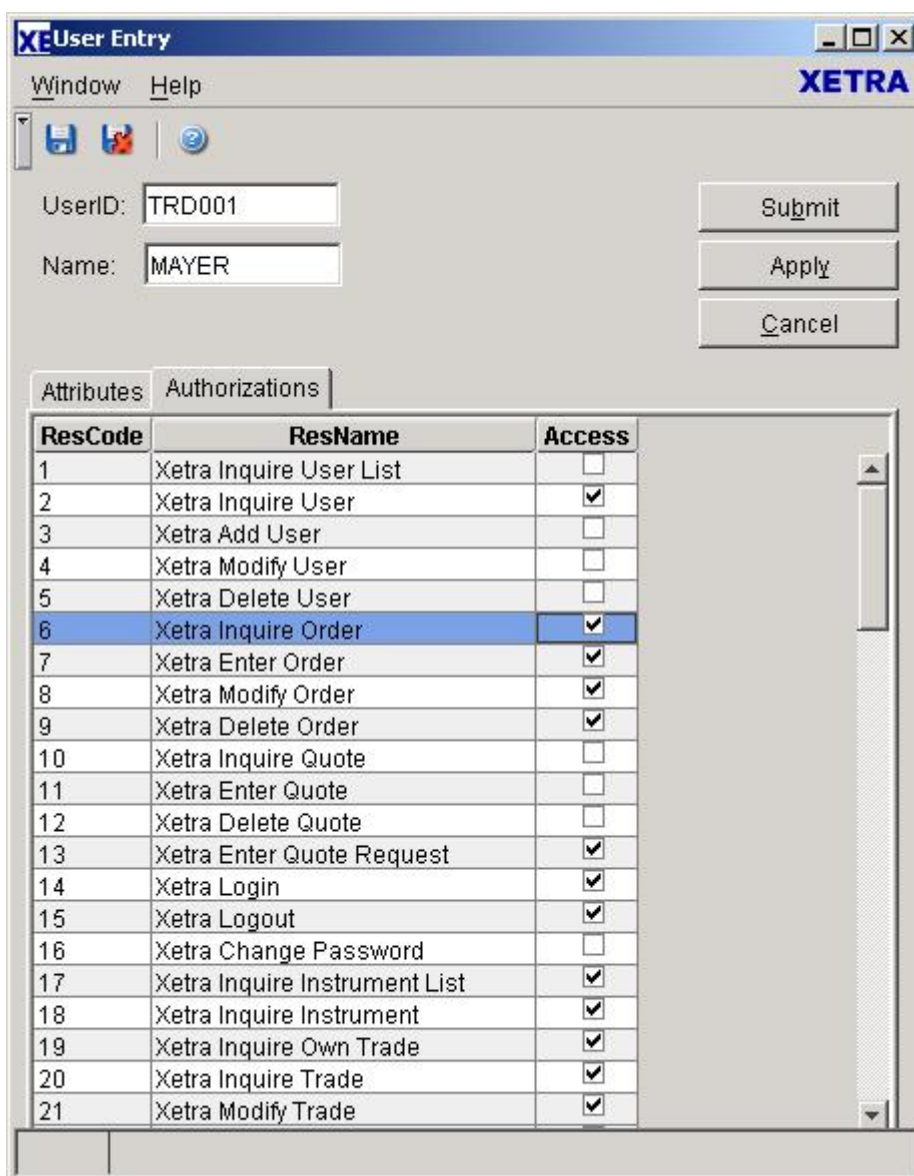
XE User Entry

Window Help

XETRA

UserID: TRD001

Name: MAYER

Submit

Apply

Cancel

Attributes Authorizations

| ResCode | ResName | Access |
|---|---|---|
| 1 | Xetra Inquire User List | ☐ |
| 2 | Xetra Inquire User | ☑ |
| 3 | Xetra Add User | ☐ |
| 4 | Xetra Modify User | ☐ |
| 5 | Xetra Delete User | ☐ |
| 6 | Xetra Inquire Order | ☑ |
| 7 | Xetra Enter Order | ☑ |
| 8 | Xetra Modify Order | ☑ |
| 9 | Xetra Delete Order | ☑ |
| 10 | Xetra Inquire Quote | ☐ |
| 11 | Xetra Enter Quote | ☐ |
| 12 | Xetra Delete Quote | ☐ |
| 13 | Xetra Enter Quote Request | ☑ |
| 14 | Xetra Login | ☑ |
| 15 | Xetra Logout | ☑ |
| 16 | Xetra Change Password | ☐ |
| 17 | Xetra Inquire Instrument List | ☑ |
| 18 | Xetra Inquire Instrument | ☑ |
| 19 | Xetra Inquire Own Trade | ☑ |
| 20 | Xetra Inquire Trade | ☑ |
| 21 | Xetra Modify Trade | ☑ |